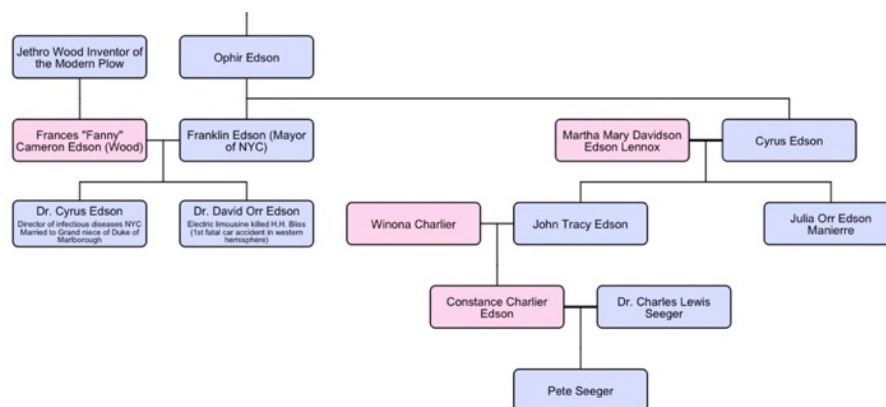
Jethro Wood Inventor of the Modern Plow

Ophir Edson

Frances "Fanny" Cameron Edson (Wood)

Franklin Edson (Mayor of NYC)

Martha Mary Davidson Edson Lennox

Cyrus Edson

Dr. Cyrus Edson
Director of infectious diseases NYC Married to Grand niece of Duke of Marlborough

Dr. David Orr Edson
Electric limousine killed H.H. Bliss (1st fatal car accident in western hemisphere)

Winona Charlier

John Tracy Edson

Julia Orr Edson Manierre

Constance Charlier Edson

Dr. Charles Lewis Seeger

Pete Seeger